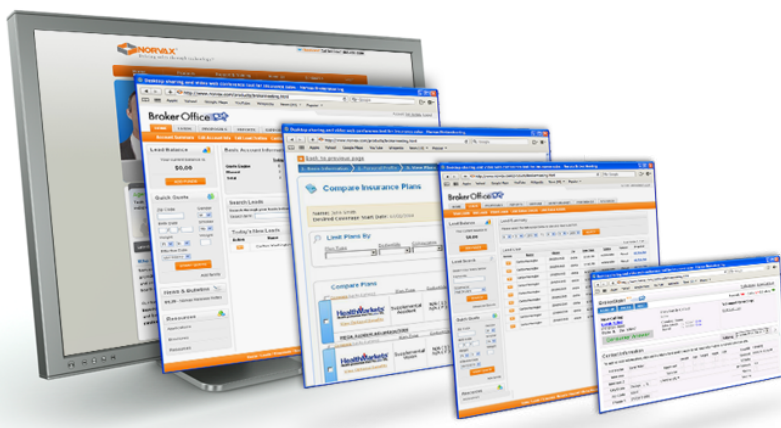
NORVAX

Broker Office

Lead Balance

$0.00

Quick Quote

Search Leads

Today's New Leads

Compare Insurance Plans

Limit Plans By

Compare Plans

HealthMarkets

Broker Office

Lead Balance

$0.00

Contact Information